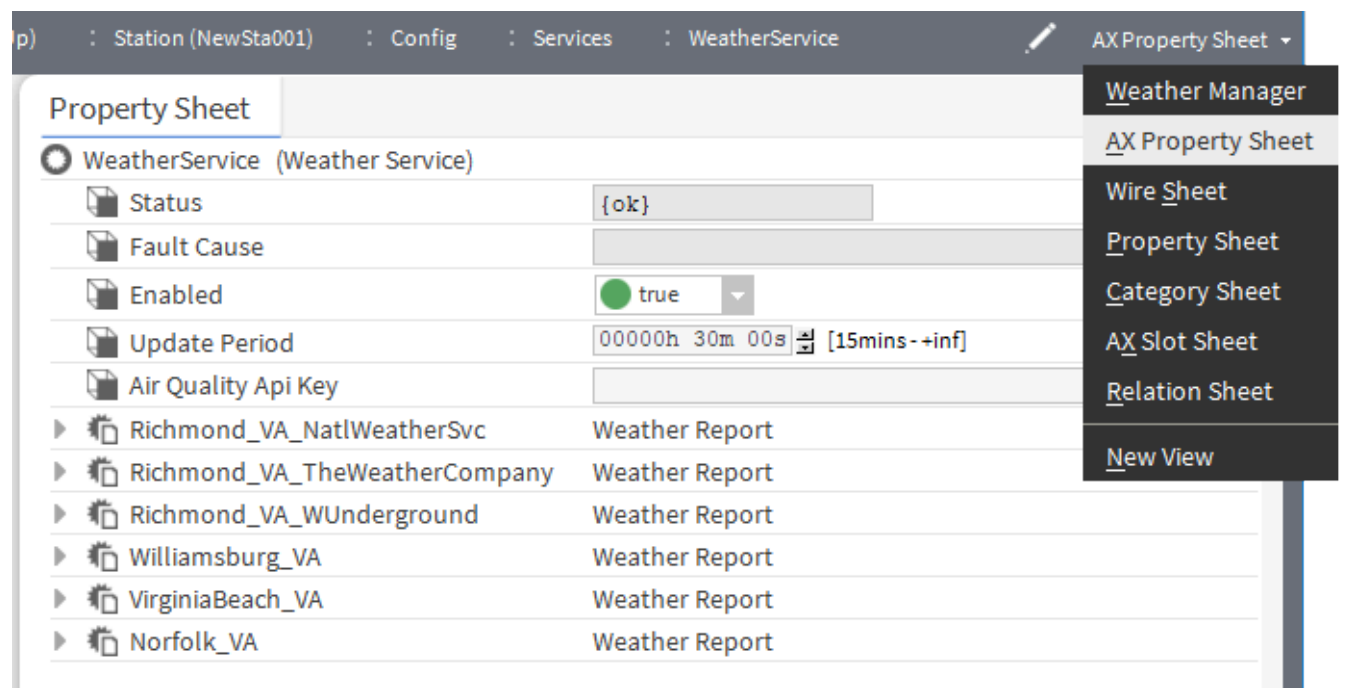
p) : Station (NewSta001) : Config : Services : WeatherService AX Property Sheet

Weather Manager
AX Property Sheet
Wire Sheet
Property Sheet
Category Sheet
AX Slot Sheet
Relation Sheet
New View

Property Sheet

WeatherService (Weather Service)

| | |
|---|---|
| Status | {ok} |
| Fault Cause | |
| Enabled | true |
| Update Period | 00000h 30m 00s [15mins - +inf] |
| Air Quality Api Key | |
| Richmond_VA_NatlWeatherSvc | Weather Report |
| Richmond_VA_TheWeatherCompany | Weather Report |
| Richmond_VA_WUnderground | Weather Report |
| Williamsburg_VA | Weather Report |
| VirginiaBeach_VA | Weather Report |
| Norfolk_VA | Weather Report |